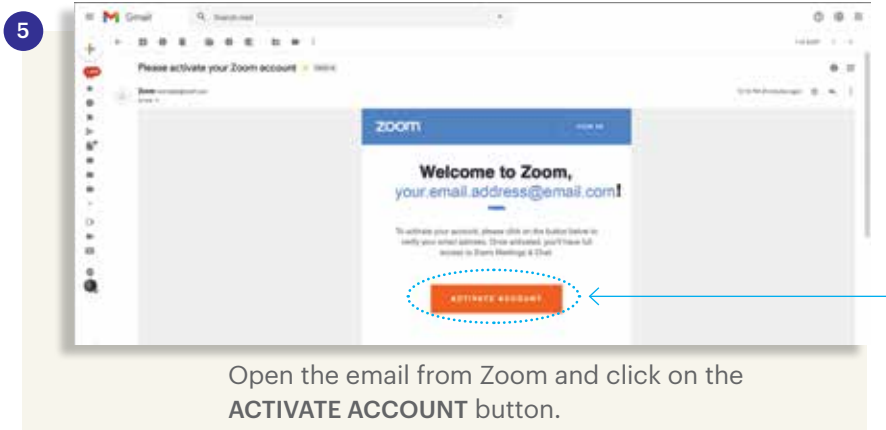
5

Gmail

Search mail

Please activate your Zoom account

zoom

SIGN IN

Welcome to Zoom,
your.email.address@email.com!

To activate your account, please click on the button below to verify your email address. Once activated, you'll have full access to Zoom Meetings & Chat.

ACTIVATE ACCOUNT

Open the email from Zoom and click on the ACTIVATE ACCOUNT button.